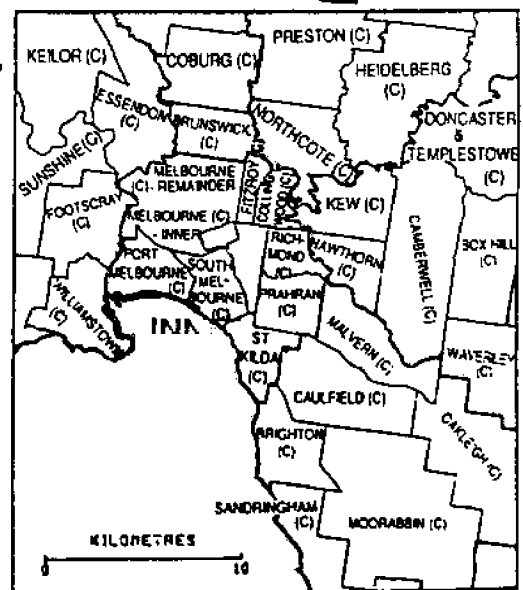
KEILOR (C)
COBURG (C)
PRESTON (C)
HEIDELBERG (C)
ESSENDON (C)
BRUNSWICK (C)
NORTHCOTE (C)
DONCASTER & TEMPLESTOWE (C)
SUNSHINE (C)
MELBOURNE (C) - REMAINDER
FITZROY
COLLINGWOOD (C)
KEW (C)
FOOTSCRAY (C)
MELBOURNE (C) - INNER
RICHMOND (C)
HAWTHORN (C)
CAMBERWELL (C)
BOX HILL (C)
PORT MELBOURNE (C)
SOUTH MELBOURNE (C)
PRAHRAN (C)
WILLIAMSTOWN (C)
INN
ST KILDA (C)
MALVERN (C)
WAVERLEY (C)
CAULFIELD (C)
OAKLEIGH (C)
BRIGHTON (C)
SANDRINGHAM (C)
MOORABBIN (C)
KILOMETRES
0
10